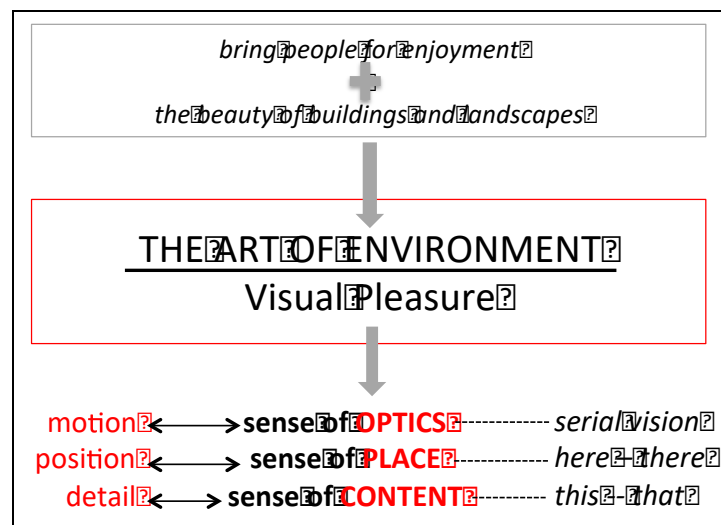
bring people for enjoyment

+

the beauty of buildings and landscapes

THE ART OF ENVIRONMENT

Visual Pleasure

motion ⟷ sense of OPTICS ------------ serial vision

position ⟷ sense of PLACE ------------ here – there

detail ⟷ sense of CONTENT ---------- this – that